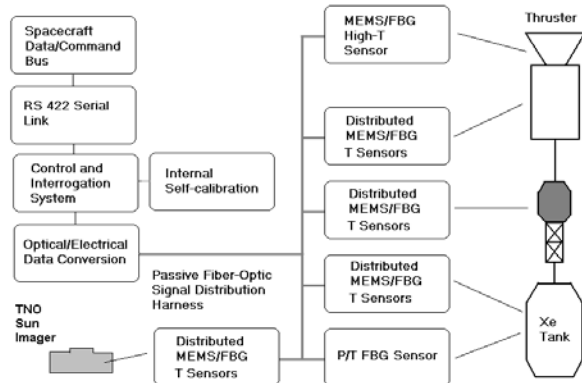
Spacecraft Data/Command Bus

RS 422 Serial Link

Control and Interrogation System

Internal Self-calibration

Optical/Electrical Data Conversion

Passive Fiber-Optic Signal Distribution Harness

TNO Sun Imager

Distributed MEMS/FBG T Sensors

MEMS/FBG High-T Sensor

Distributed MEMS/FBG T Sensors

Distributed MEMS/FBG T Sensors

Distributed MEMS/FBG T Sensors

P/T FBG Sensor

Thruster

Xe Tank